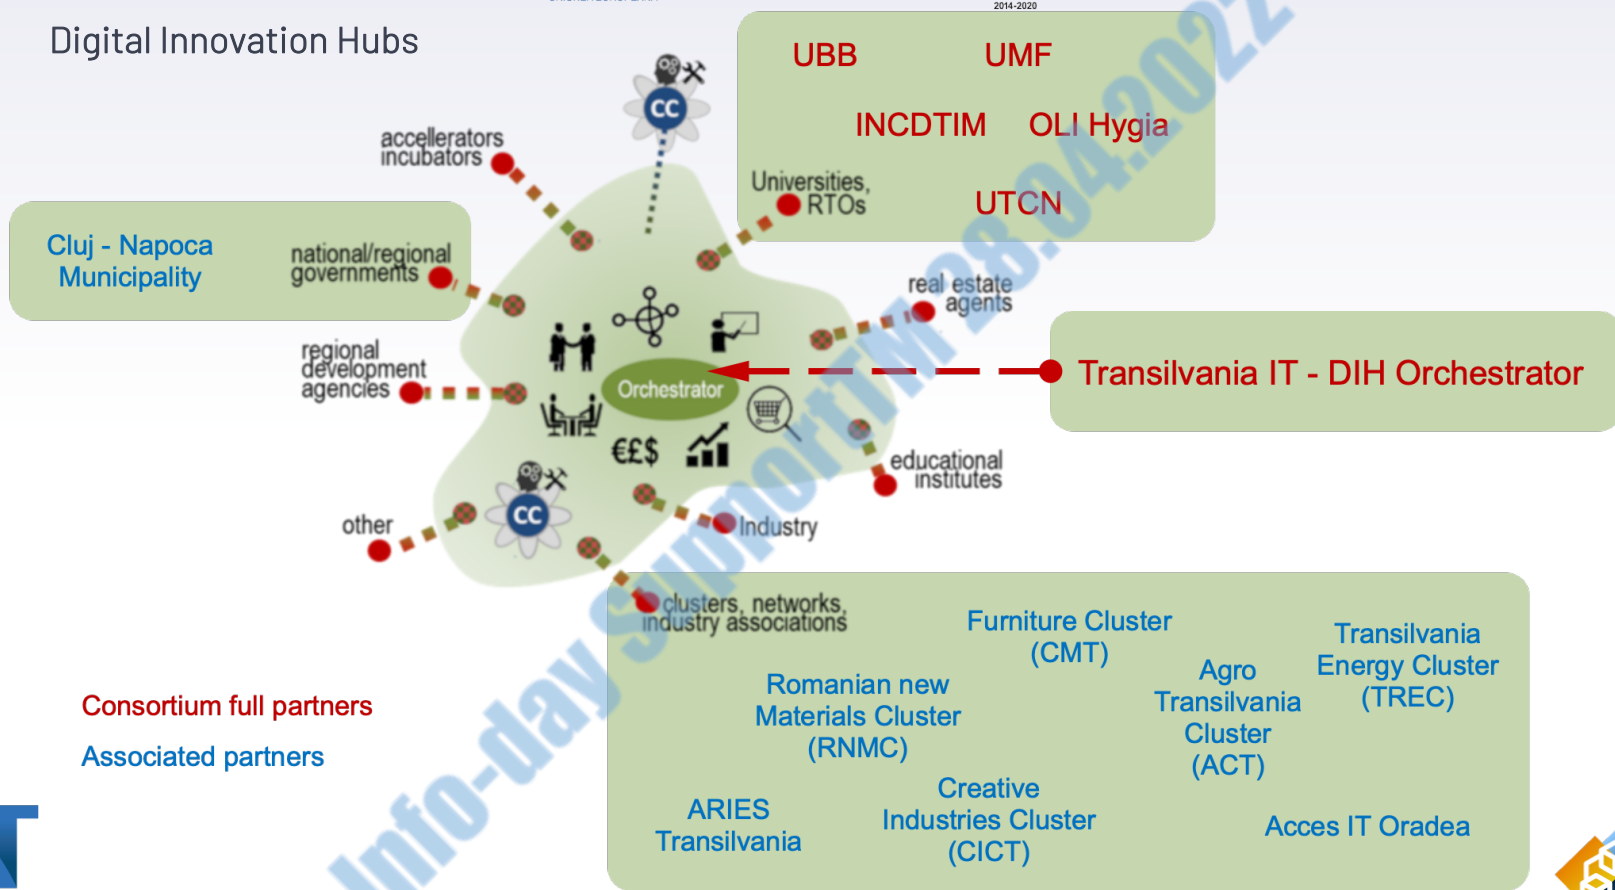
Digital Innovation Hubs

2014-2020

UBB UMF

INCDTIM OLI Hygia

Universities, RTOs

UTCN

accellerators incubators

CC

Cluj - Napoca Municipality

national/regional governments

real estate agents

Transilvania IT - DIH Orchestrator

regional development agencies

Orchestrator

€£$

educational institutes

other

CC

Industry

clusters, networks, industry associations

Furniture Cluster (CMT)

Transilvania Energy Cluster (TREC)

Romanian new Materials Cluster (RNMC)

Agro Transilvania Cluster (ACT)

Consortium full partners

Associated partners

ARIES Transilvania

Creative Industries Cluster (CICT)

Acces IT Oradea

Info-day SupportTM 28.04.2022